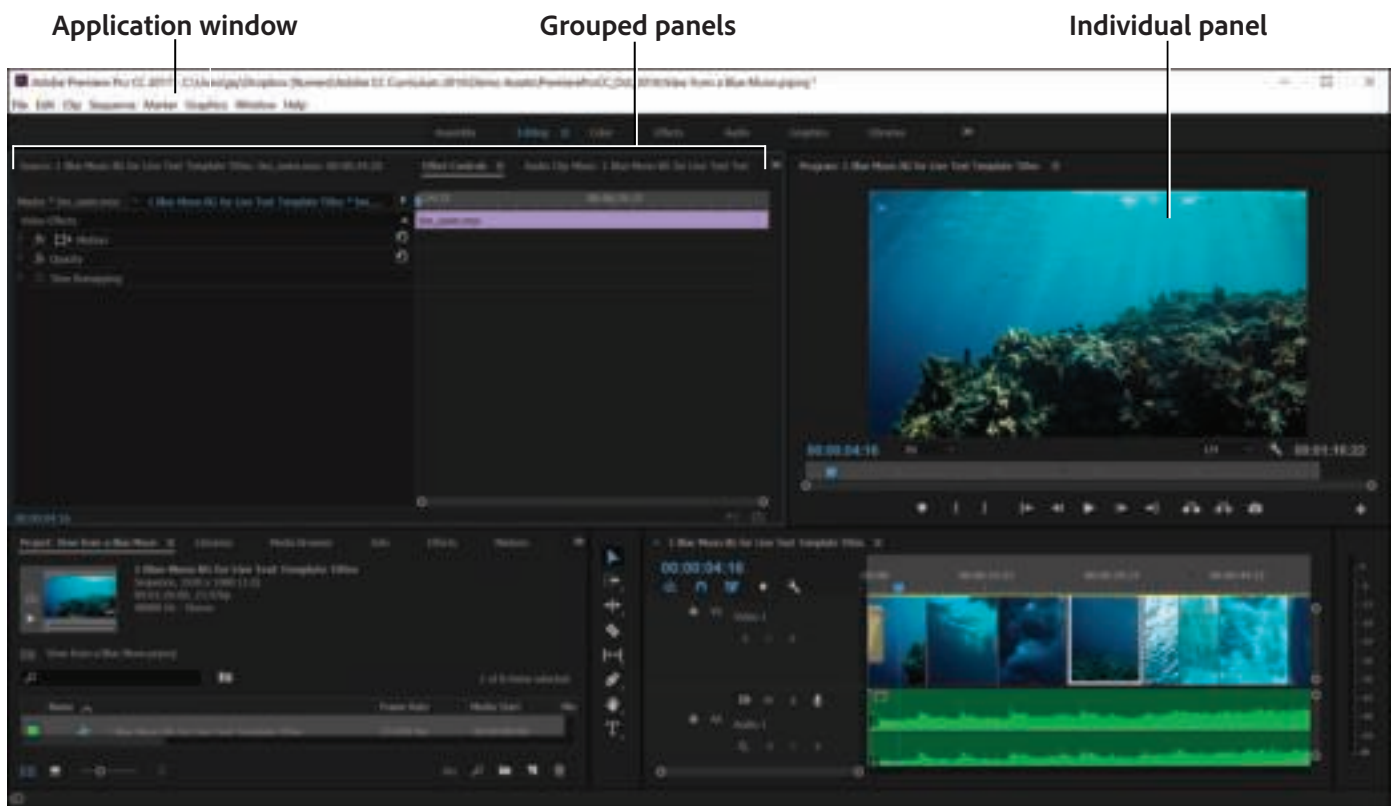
Application window

Grouped panels

Individual panel

Adobe Premiere Pro CC 2019 - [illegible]

File Edit Clip Sequence Marker Graphics Window Help

Assembly Editing Color Effects Audio Graphics Libraries

Source: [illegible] Effect Controls Audio Clip Mixer: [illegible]

Program: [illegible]

Video Effects

Motion

Opacity

Time Remapping

00:00:04:16

00:01:10:22

Project: View from a Blue Moon Libraries Media Browser Info Effects Markers

View from a Blue Moon.prproj

Name

Frame Rate

Media Start

00:00:04:16

Video 1

Audio 1